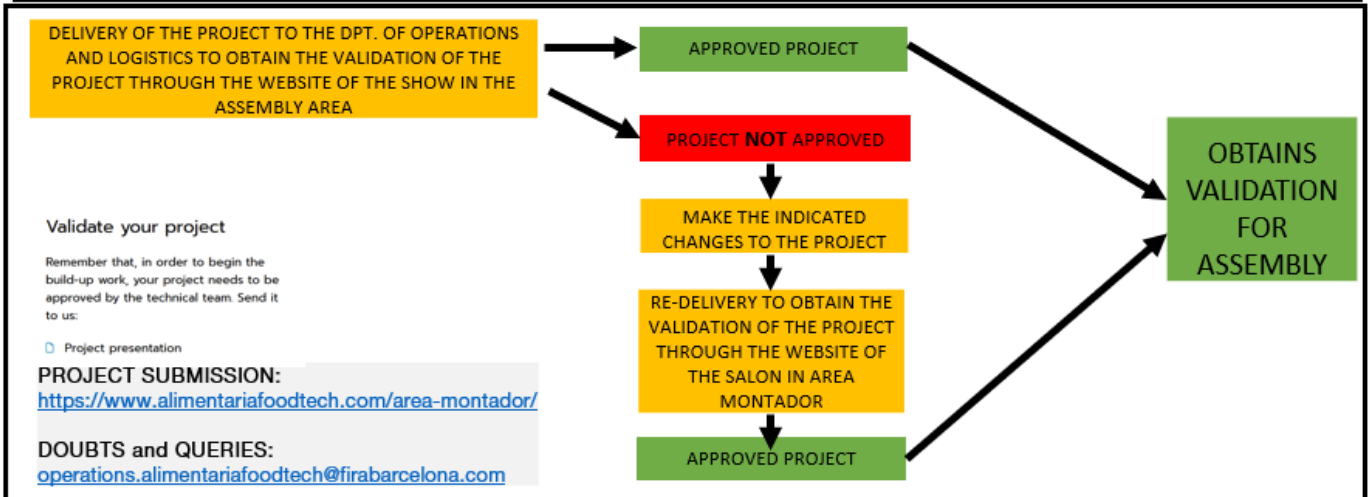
DELIVERY OF THE PROJECT TO THE DPT. OF OPERATIONS AND LOGISTICS TO OBTAIN THE VALIDATION OF THE PROJECT THROUGH THE WEBSITE OF THE SHOW IN THE ASSEMBLY AREA

APPROVED PROJECT

PROJECT **NOT** APPROVED

MAKE THE INDICATED CHANGES TO THE PROJECT

RE-DELIVERY TO OBTAIN THE VALIDATION OF THE PROJECT THROUGH THE WEBSITE OF THE SALON IN AREA MONTADOR

APPROVED PROJECT

OBTAINS VALIDATION FOR ASSEMBLY

Validate your project

Remember that, in order to begin the build-up work, your project needs to be approved by the technical team. Send it to us:

Project presentation

PROJECT SUBMISSION:
https://www.alimentariafoodtech.com/area-montador/

DOUBTS and QUERIES:
operations.alimentariafoodtech@firabarcelona.com